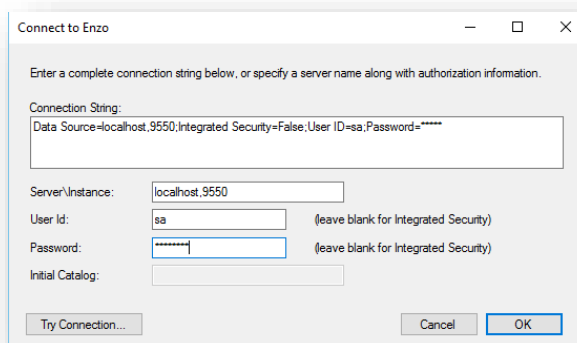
Connect to Enzo

Enter a complete connection string below, or specify a server name along with authorization information.

Connection String:

Data Source=localhost,9550;Integrated Security=False;User ID=sa;Password=*****

Server\Instance: localhost,9550

User Id: sa (leave blank for Integrated Security)

Password: ******** (leave blank for Integrated Security)

Initial Catalog:

Try Connection...

Cancel

OK